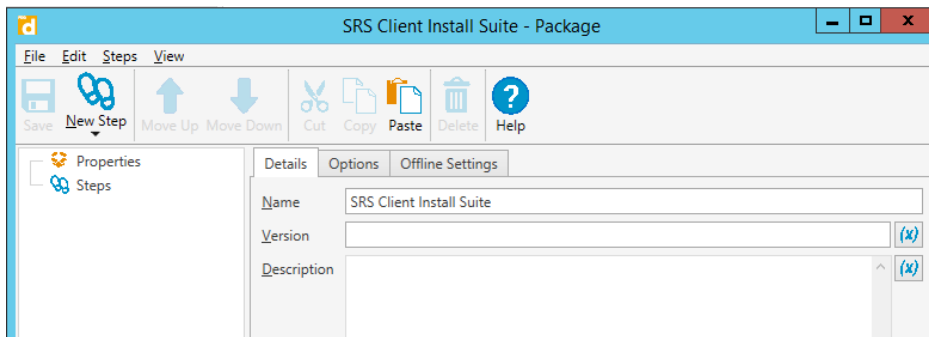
SRS Client Install Suite - Package

File Edit Steps View

Save New Step Move Up Move Down Cut Copy Paste Delete Help

Properties
Steps

Details Options Offline Settings

Name SRS Client Install Suite
Version (x)
Description (x)